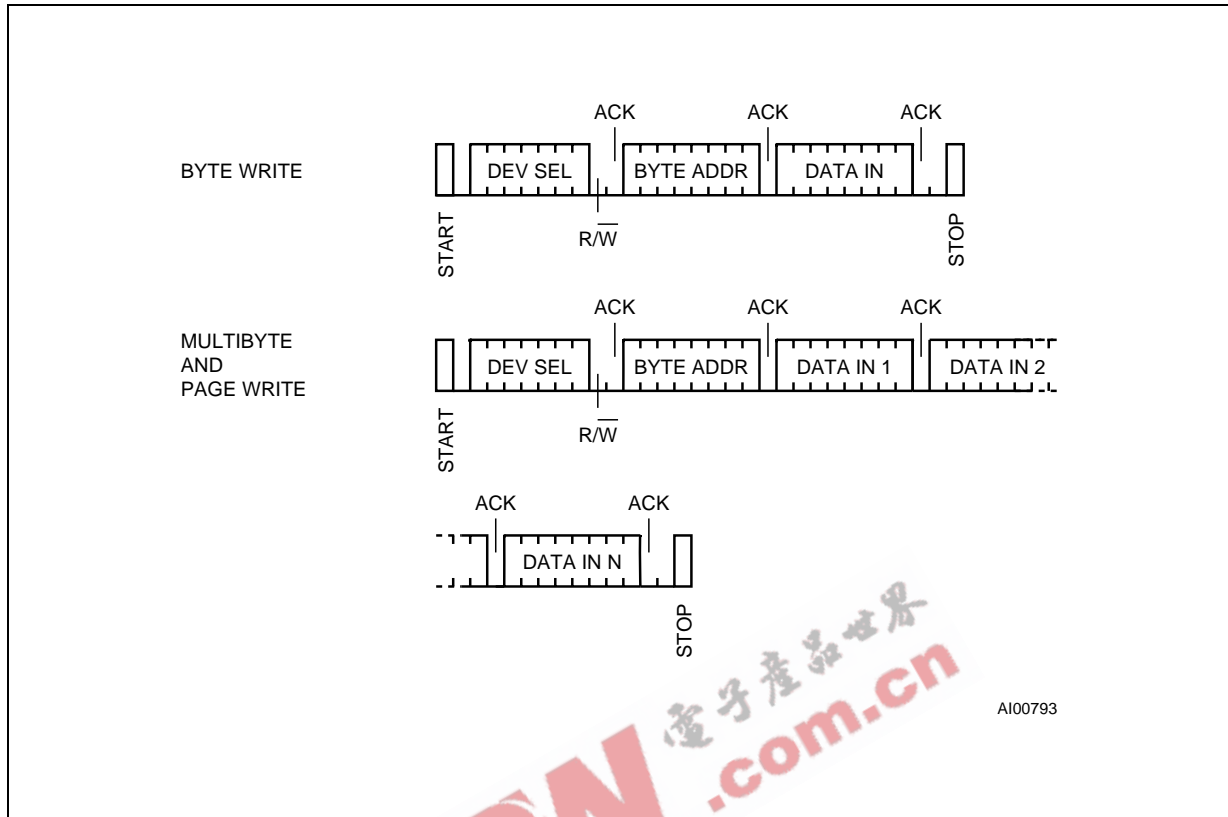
BYTE WRITE

ACK ACK ACK

DEV SEL BYTE ADDR DATA IN

START $R/\overline{W}$ STOP

MULTIBYTE AND PAGE WRITE

ACK ACK ACK

DEV SEL BYTE ADDR DATA IN 1 DATA IN 2

START $R/\overline{W}$

ACK ACK

DATA IN N

STOP

AI00793

电子产品世界 .com.cn